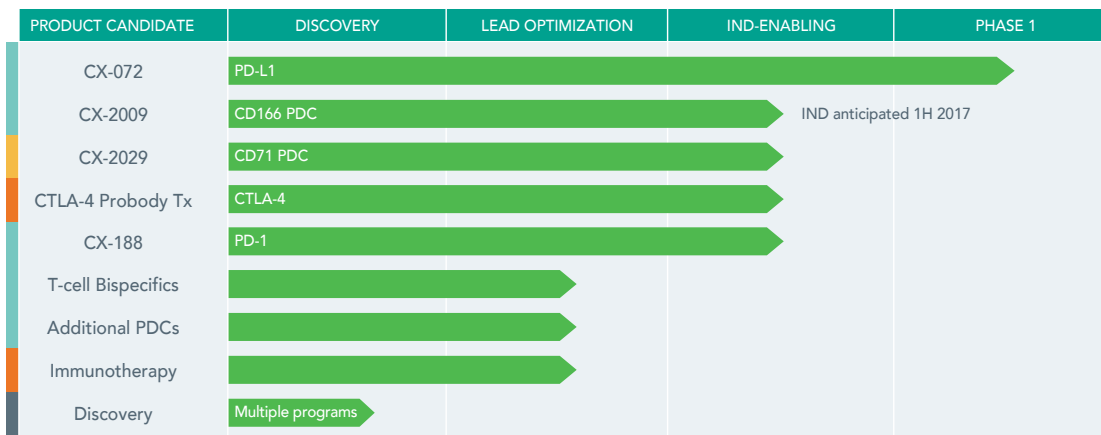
| PRODUCT CANDIDATE | DISCOVERY | LEAD OPTIMIZATION | IND-ENABLING | PHASE 1 |
|---|---|---|---|---|
| CX-072 | PD-L1 | | | |
| CX-2009 | CD166 PDC | | | IND anticipated 1H 2017 |
| CX-2029 | CD71 PDC | | | |
| CTLA-4 Probody Tx | CTLA-4 | | | |
| CX-188 | PD-1 | | | |
| T-cell Bispecifics | | | | |
| Additional PDCs | | | | |
| Immunotherapy | | | | |
| Discovery | Multiple programs | | | |